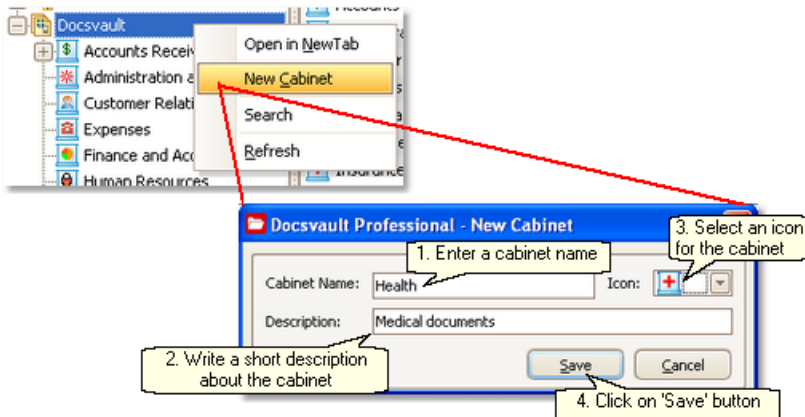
Docsvault
Accounts Receiv
Administration a
Customer Relati
Expenses
Finance and Acc
Human Resources

Open in NewTab
New Cabinet
Search
Refresh

Docsvault Professional - New Cabinet
1. Enter a cabinet name
3. Select an icon for the cabinet
Cabinet Name: Health
Icon:
Description: Medical documents
2. Write a short description about the cabinet
Save
Cancel
4. Click on 'Save' button